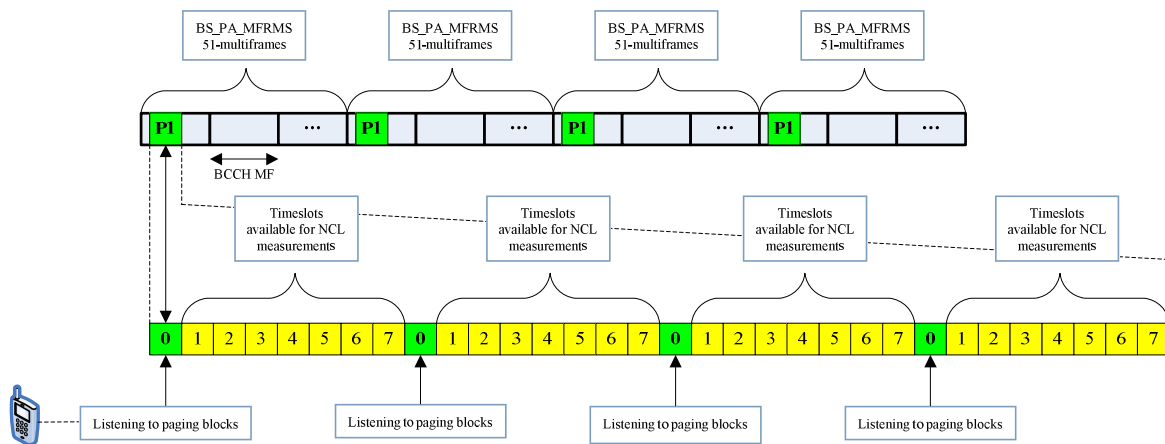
BS_PA_MFRMS
51-multiframes

BS_PA_MFRMS
51-multiframes

BS_PA_MFRMS
51-multiframes

BS_PA_MFRMS
51-multiframes

P1 … P1 … P1 … P1 …

BCCH MF

Timeslots available for NCL measurements

Timeslots available for NCL measurements

Timeslots available for NCL measurements

Timeslots available for NCL measurements

| 0 | 1 | 2 | 3 | 4 | 5 | 6 | 7 | 0 | 1 | 2 | 3 | 4 | 5 | 6 | 7 | 0 | 1 | 2 | 3 | 4 | 5 | 6 | 7 | 0 | 1 | 2 | 3 | 4 | 5 | 6 | 7 |
|---|---|---|---|---|---|---|---|---|---|---|---|---|---|---|---|---|---|---|---|---|---|---|---|---|---|---|---|---|---|---|---|

Listening to paging blocks

Listening to paging blocks

Listening to paging blocks

Listening to paging blocks